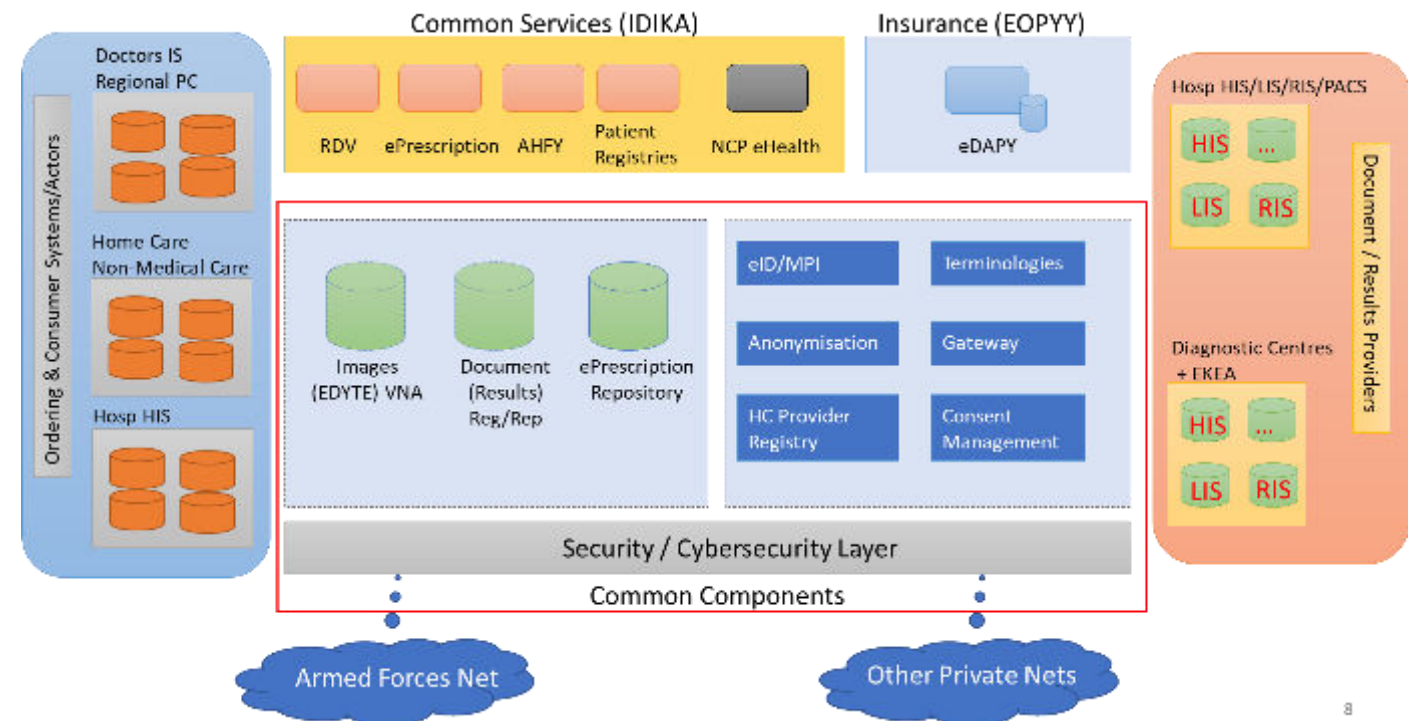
Ordering & Consumer Systems/Actors

Doctors IS
Regional PC

Home Care
Non-Medical Care

Hosp HIS

Common Services (IDIKA)

RDV

ePrescription

AHFY

Patient Registries

NCP eHealth

Insurance (EOPYY)

eDAPY

Images (EDYTE) VNA

Document (Results) Reg/Rep

ePrescription Repository

eID/MPI

Terminologies

Anonymisation

Gateway

HC Provider Registry

Consent Management

Security / Cybersecurity Layer

Common Components

Armed Forces Net

Other Private Nets

Hosp HIS/LIS/RIS/PACS

HIS

...

LIS

RIS

Diagnostic Centres + EKEA

HIS

...

LIS

RIS

Document / Results Providers

8